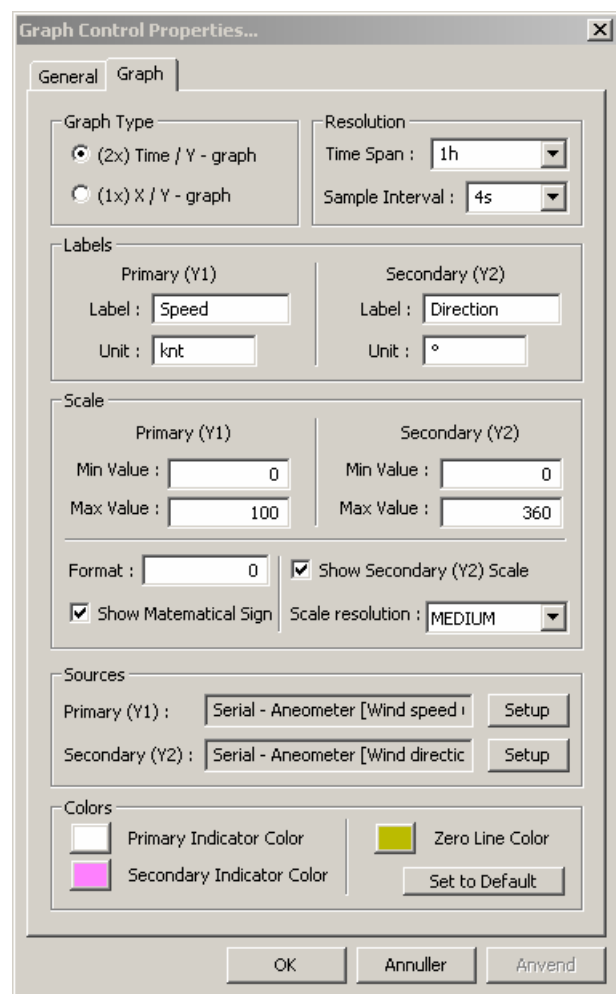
Graph Control Properties...

General Graph

Graph Type
(2x) Time / Y - graph
(1x) X / Y - graph

Resolution
Time Span : 1h
Sample Interval : 4s

Labels
Primary (Y1)
Label : Speed
Unit : knt
Secondary (Y2)
Label : Direction
Unit : °

Scale
Primary (Y1)
Min Value : 0
Max Value : 100
Secondary (Y2)
Min Value : 0
Max Value : 360
Format : 0
Show Secondary (Y2) Scale
Show Matematical Sign
Scale resolution : MEDIUM

Sources
Primary (Y1) : Serial - Aneometer [Wind speed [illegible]
Setup
Secondary (Y2) : Serial - Aneometer [Wind directic
Setup

Colors
Primary Indicator Color
Secondary Indicator Color
Zero Line Color
Set to Default

OK Annuller Anvend